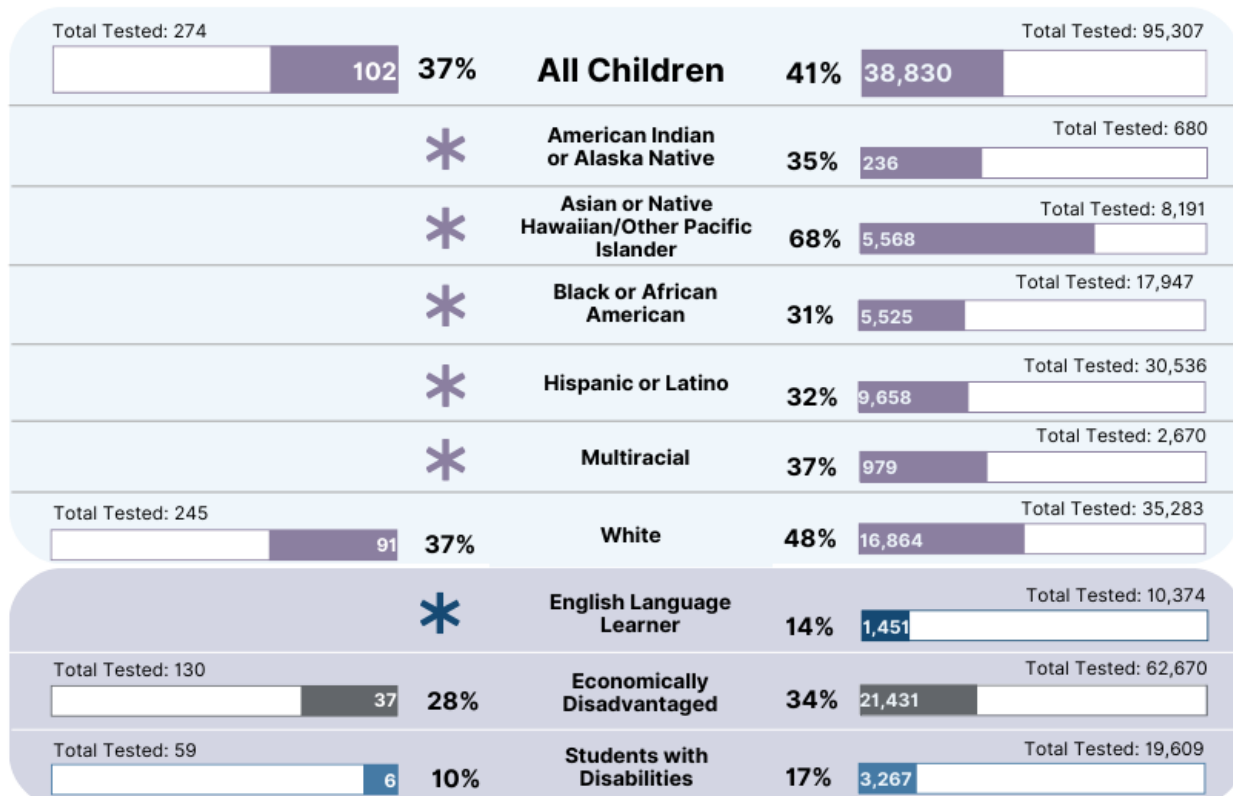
Total Tested: 274
102 37% All Children 41% 38,830
Total Tested: 95,307

* American Indian or Alaska Native 35% 236
Total Tested: 680

* Asian or Native Hawaiian/Other Pacific Islander 68% 5,568
Total Tested: 8,191

* Black or African American 31% 5,525
Total Tested: 17,947

* Hispanic or Latino 32% 9,658
Total Tested: 30,536

* Multiracial 37% 979
Total Tested: 2,670

Total Tested: 245
91 37% White 48% 16,864
Total Tested: 35,283

* English Language Learner 14% 1,451
Total Tested: 10,374

Total Tested: 130
37 28% Economically Disadvantaged 34% 21,431
Total Tested: 62,670

Total Tested: 59
6 10% Students with Disabilities 17% 3,267
Total Tested: 19,609